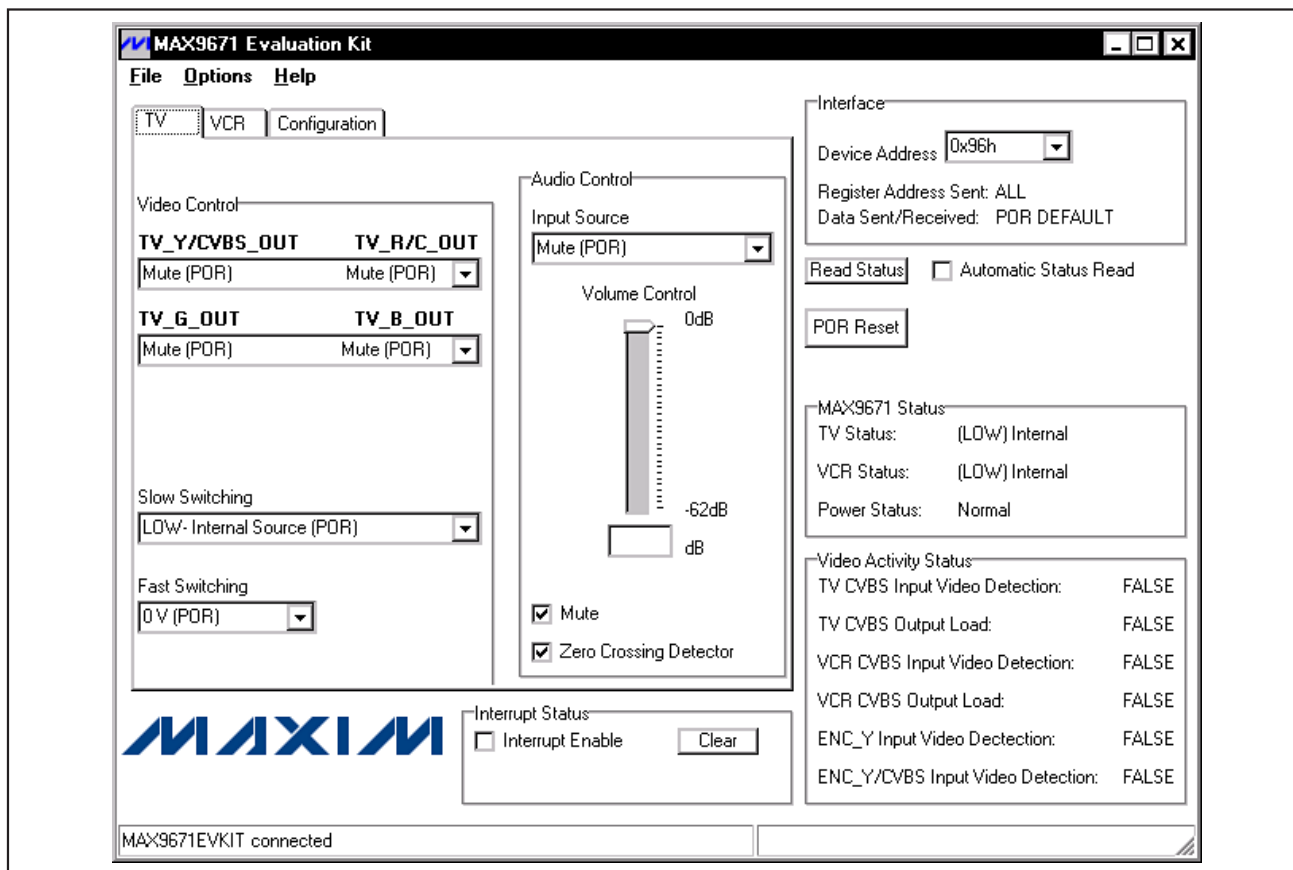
MAX9671 Evaluation Kit

File Options Help

TV VCR Configuration

Video Control

TV_Y/CVBS_OUT TV_R/C_OUT

Mute (POR) Mute (POR)

TV_G_OUT TV_B_OUT

Mute (POR) Mute (POR)

Slow Switching

LOW- Internal Source (POR)

Fast Switching

0 V (POR)

Audio Control

Input Source

Mute (POR)

Volume Control

0dB

-62dB

dB

Mute

Zero Crossing Detector

Interface

Device Address 0x96h

Register Address Sent: ALL

Data Sent/Received: POR DEFAULT

Read Status Automatic Status Read

POR Reset

MAX9671 Status

TV Status: (LOW) Internal

VCR Status: (LOW) Internal

Power Status: Normal

Video Activity Status

TV CVBS Input Video Detection: FALSE

TV CVBS Output Load: FALSE

VCR CVBS Input Video Detection: FALSE

VCR CVBS Output Load: FALSE

ENC_Y Input Video Dectection: FALSE

ENC_Y/CVBS Input Video Detection: FALSE

MAXIM

Interrupt Status

Interrupt Enable Clear

MAX9671EVKIT connected